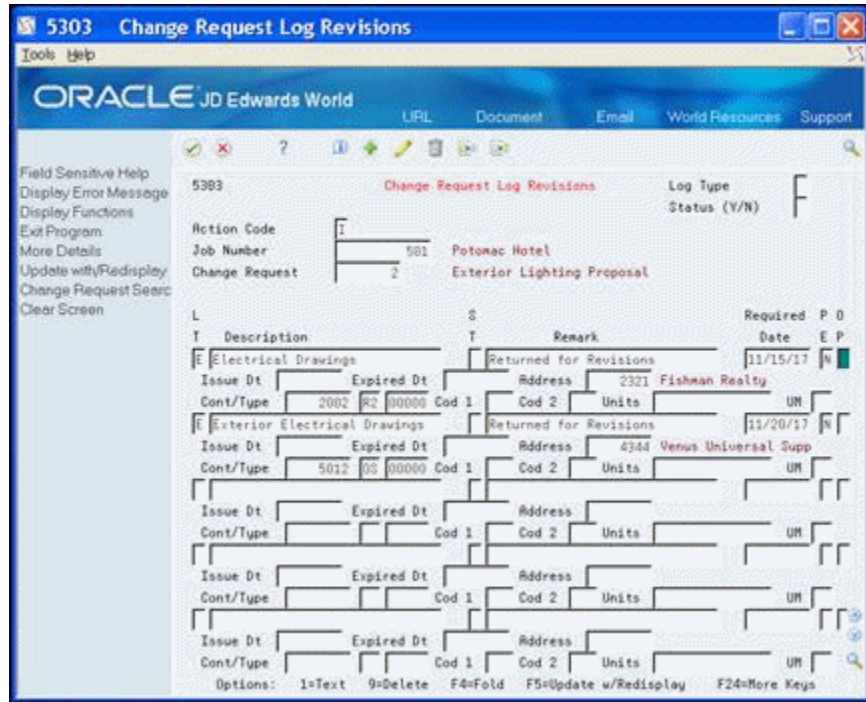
5303 Change Request Log Revisions

Tools Help

ORACLE JD Edwards World

URL Document Email World Resources Support

?

Field Sensitive Help
Display Error Message
Display Functions
Exit Program
More Details
Update with/Redisplay
Change Request Searc
Clear Screen

5303 Change Request Log Revisions Log Type
Status (Y/N)

Action Code I
Job Number 581 Potomac Hotel
Change Request 2 Exterior Lighting Proposal

| L T | Description | S T | Remark | Required Date | P E | O P |
|---|---|---|---|---|---|---|
| E | Electrical Drawings | | Returned for Revisions | 11/15/17 | N | |

Issue Dt Expired Dt Address 2321 Fishman Realty
Cont/Type 2082 R2 00000 Cod 1 Cod 2 Units UM

| L T | Description | S T | Remark | Required Date | P E | O P |
|---|---|---|---|---|---|---|
| E | Exterior Electrical Drawings | | Returned for Revisions | 11/20/17 | N | |

Issue Dt Expired Dt Address 4344 Venus Universal Supp
Cont/Type 5012 OS 00000 Cod 1 Cod 2 Units UM

Issue Dt Expired Dt Address
Cont/Type Cod 1 Cod 2 Units UM

Issue Dt Expired Dt Address
Cont/Type Cod 1 Cod 2 Units UM

Issue Dt Expired Dt Address
Cont/Type Cod 1 Cod 2 Units UM

Options: 1=Text 9=Delete F4=Fold F5=Update w/Redisplay F24=More Keys